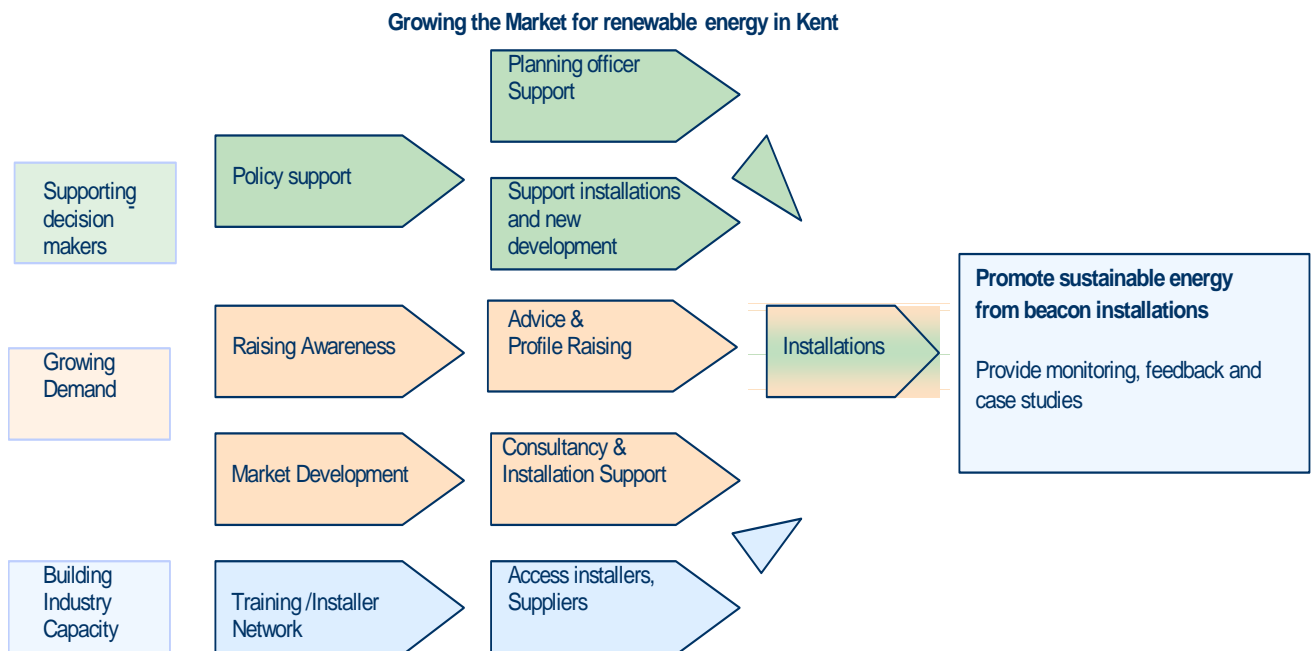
Growing the Market for renewable energy in Kent

Supporting decision makers

Policy support

Planning officer Support

Support installations and new development

Growing Demand

Raising Awareness

Advice & Profile Raising

Installations

Promote sustainable energy from beacon installations

Provide monitoring, feedback and case studies

Market Development

Consultancy & Installation Support

Building Industry Capacity

Training /Installer Network

Access installers, Suppliers